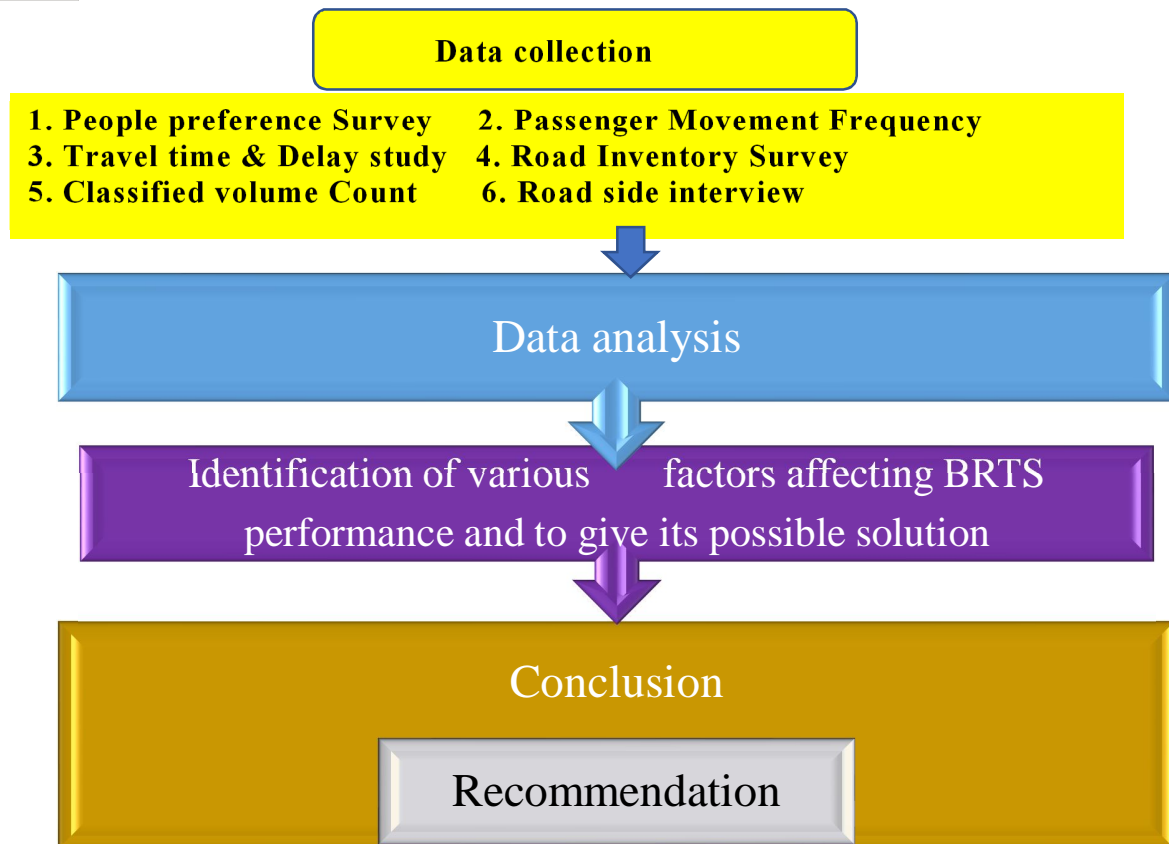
Data collection

1. People preference Survey
2. Passenger Movement Frequency
3. Travel time & Delay study
4. Road Inventory Survey
5. Classified volume Count
6. Road side interview

Data analysis

Identification of various factors affecting BRTS performance and to give its possible solution

Conclusion

Recommendation